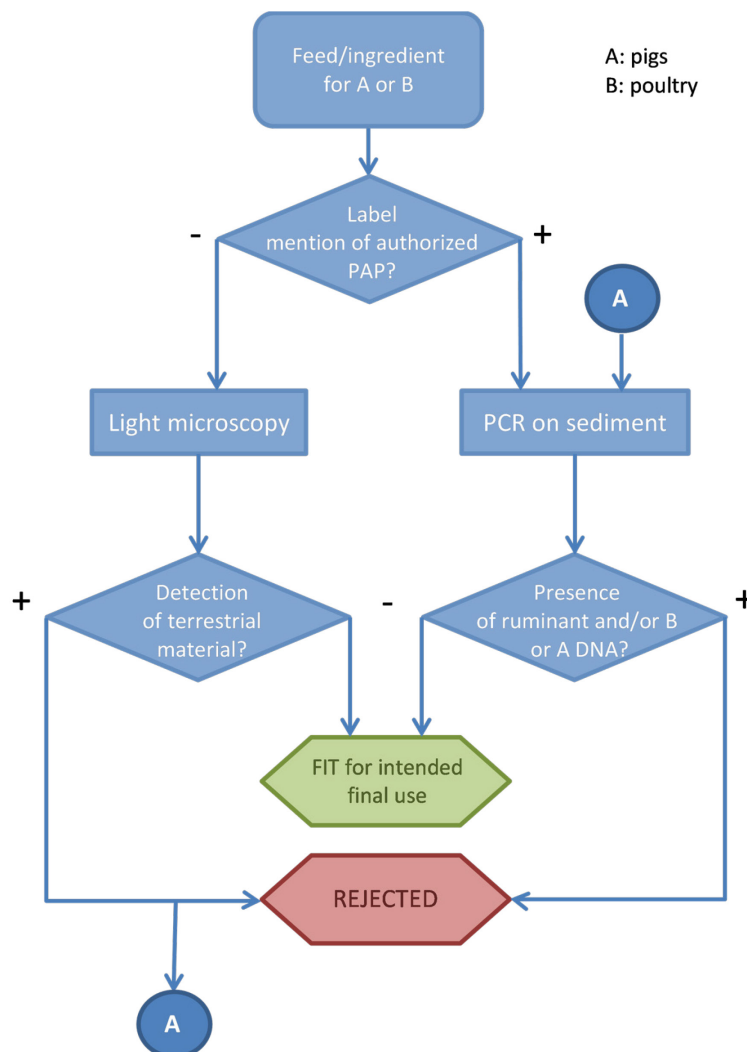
Feed/ingredient for A or B

A: pigs
B: poultry

-

Label mention of authorized PAP?

+

A

Light microscopy

PCR on sediment

+

Detection of terrestrial material?

-

Presence of ruminant and/or B or A DNA?

+

FIT for intended final use

REJECTED

A